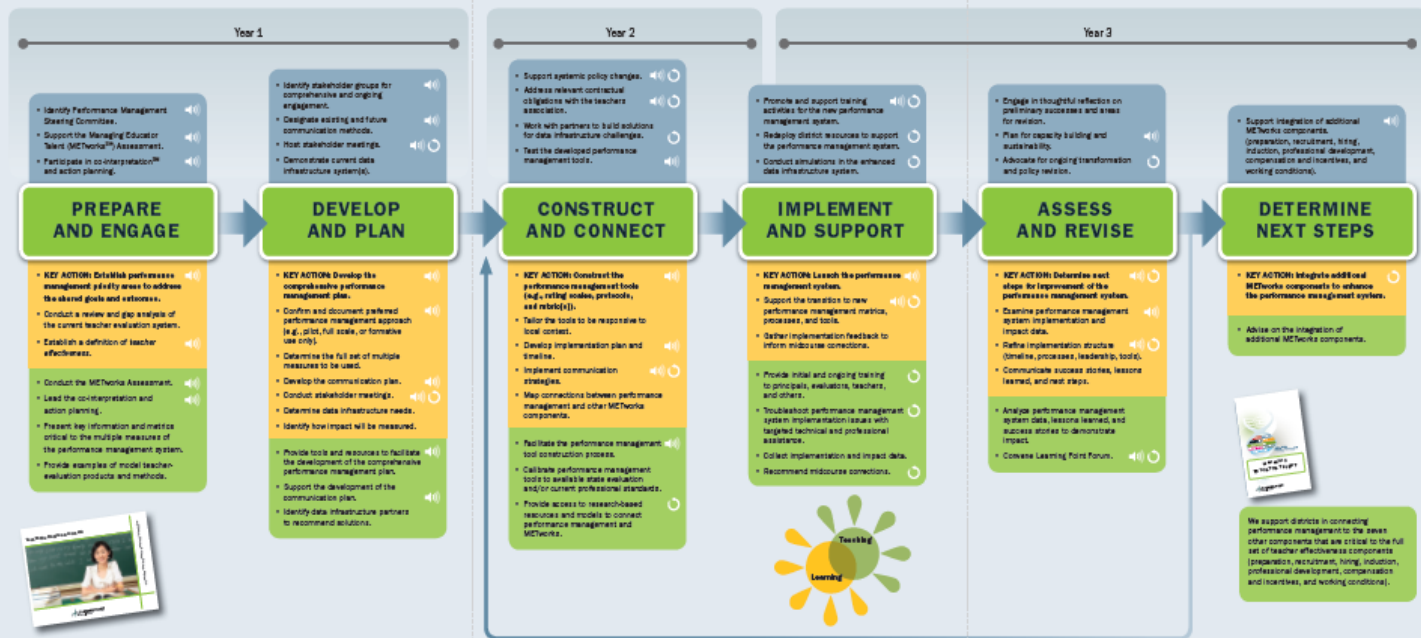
Year 1

Year 2

Year 3

- Identify Performance Management Steering Committee.
- Support the Managing Educator Talent (METworks℠) Assessment.
- Participate in co-interpretation℠ and action planning.

PREPARE AND ENGAGE

- KEY ACTION: Establish performance management priority areas to address the shared goals and outcomes.
- Conduct a review and gap analysis of the current teacher evaluation system.
- Establish a definition of teacher effectiveness.

- Conduct the METworks Assessment.
- Lead the co-interpretation and action planning.
- Present key information and metrics critical to the multiple measures of the performance management system.
- Provide examples of model teacher-evaluation products and methods.

- Identify stakeholder groups for comprehensive and ongoing engagement.
- Designate existing and future communication methods.
- Host stakeholder meetings.
- Demonstrate current data infrastructure system(s).

DEVELOP AND PLAN

- KEY ACTION: Develop the comprehensive performance management plan.
- Confirm and document preferred performance management approach (e.g., pilot, full scale, or formative use only).
- Determine the full set of multiple measures to be used.
- Develop the communication plan.
- Conduct stakeholder meetings.
- Determine data infrastructure needs.
- Identify how impact will be measured.

- Provide tools and resources to facilitate the development of the comprehensive performance management plan.
- Support the development of the communication plan.
- Identify data infrastructure partners to recommend solutions.

- Support systemic policy changes.
- Address relevant contractual obligations with the teachers association.
- Work with partners to build solutions for data infrastructure challenges.
- Test the developed performance management tools.

CONSTRUCT AND CONNECT

- KEY ACTION: Construct the performance management tools (e.g., rating scales, protocols, and rubrics).
- Tailor the tools to be responsive to local context.
- Develop implementation plan and timeline.
- Implement communication strategies.
- Map connections between performance management and other METworks components.

- Facilitate the performance management tool construction process.
- Calibrate performance management tools to available state evaluation and/or current professional standards.
- Provide access to research-based resources and models to connect performance management and METworks.

- Promote and support training activities for the new performance management system.
- Redeploy district resources to support the performance management system.
- Conduct simulations in the enhanced data infrastructure system.

IMPLEMENT AND SUPPORT

- KEY ACTION: Launch the performance management system.
- Support the transition to new performance management metrics, processes, and tools.
- Gather implementation feedback to inform midcourse corrections.

- Provide initial and ongoing training to principals, evaluators, teachers, and others.
- Troubleshoot performance management system implementation issues with targeted technical and professional assistance.
- Collect implementation and impact data.
- Recommend midcourse corrections.

Teaching
Learning

- Engage in thoughtful reflection on preliminary successes and areas for revision.
- Plan for capacity building and sustainability.
- Advocate for ongoing transformation and policy revision.

ASSESS AND REVISE

- KEY ACTION: Determine next steps for improvement of the performance management system.
- Examine performance management system implementation and impact data.
- Refine implementation structure (timeline, processes, leadership, tools).
- Communicate success stories, lessons learned, and next steps.

- Analyze performance management system data, lessons learned, and success stories to demonstrate impact.
- Convene Learning Point Forum.

- Support integration of additional METworks components (preparation, recruitment, hiring, induction, professional development, compensation and incentives, and working conditions).

DETERMINE NEXT STEPS

- KEY ACTION: Integrate additional METworks components to enhance the performance management system.

- Advise on the integration of additional METworks components.

We support districts in connecting performance management to the seven other components that are critical to the full set of teacher effectiveness components (preparation, recruitment, hiring, induction, professional development, compensation and incentives, and working conditions).